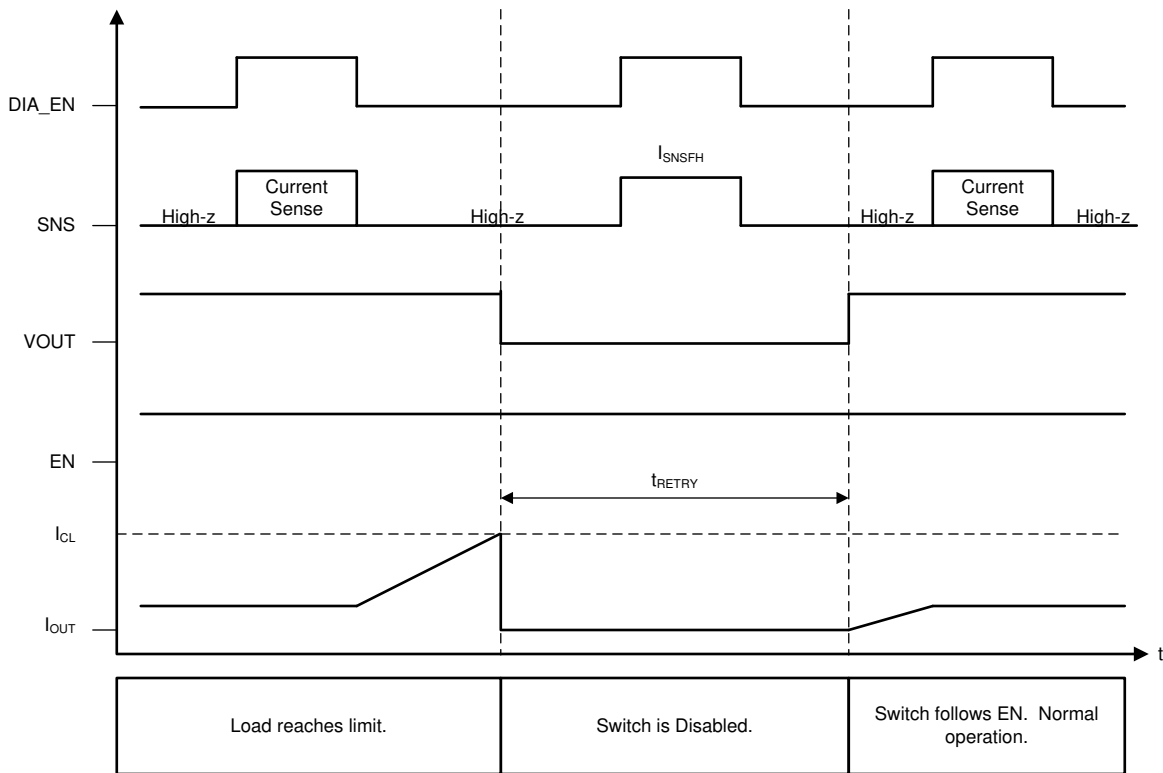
DIA_EN

$I_{SNSFH}$

SNS

High-z

Current Sense

High-z

High-z

Current Sense

High-z

VOUT

EN

$t_{RETRY}$

$I_{CL}$

$I_{OUT}$

t

Load reaches limit.

Switch is Disabled.

Switch follows EN. Normal operation.